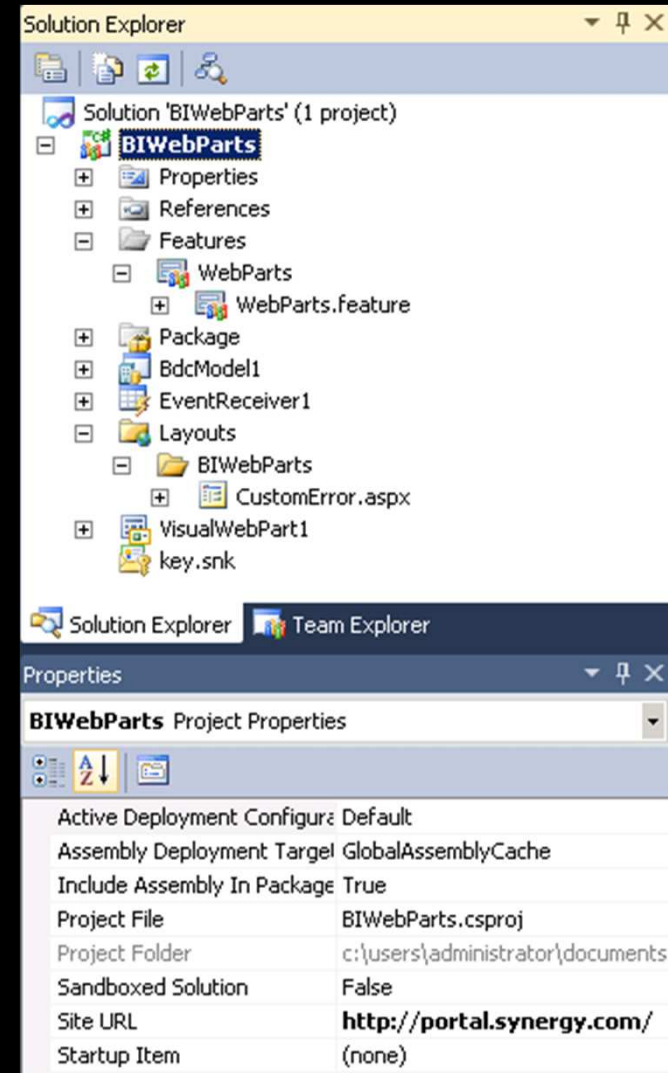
Solution Explorer

Solution 'BIWebParts' (1 project)
BIWebParts
Properties
References
Features
WebParts
WebParts.feature
Package
BdcModel1
EventReceiver1
Layouts
BIWebParts
CustomError.aspx
VisualWebPart1
key.snk

Solution Explorer
Team Explorer

Properties

BIWebParts Project Properties

| | |
|---|---|
| Active Deployment Configura | Default |
| Assembly Deployment Target | GlobalAssemblyCache |
| Include Assembly In Package | True |
| Project File | BIWebParts.csproj |
| Project Folder | c:\users\administrator\documents |
| Sandboxed Solution | False |
| Site URL | http://portal.synergy.com/ |
| Startup Item | (none) |